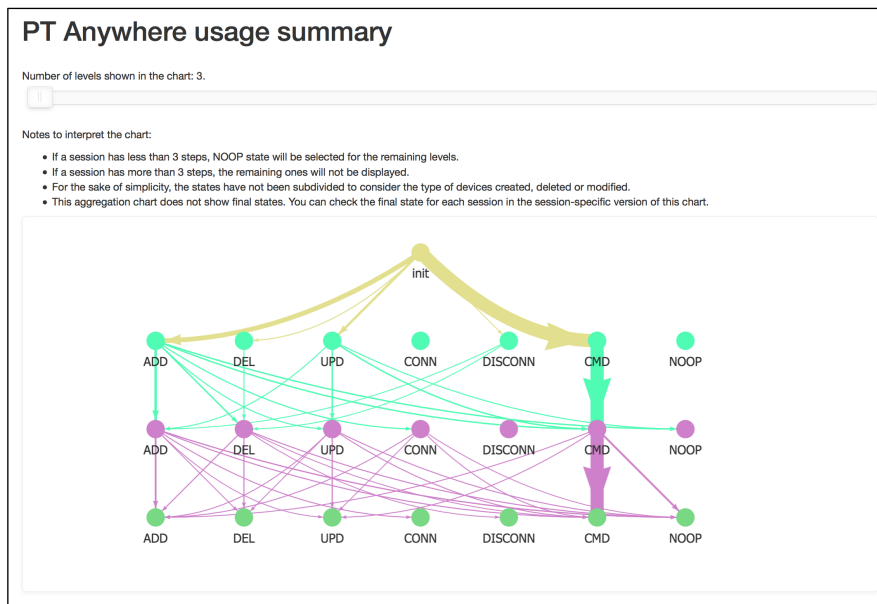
PT Anywhere usage summary

Number of levels shown in the chart: 3.

Notes to interpret the chart:

- If a session has less than 3 steps, NOOP state will be selected for the remaining levels.
- If a session has more than 3 steps, the remaining ones will not be displayed.
- For the sake of simplicity, the states have not been subdivided to consider the type of devices created, deleted or modified.
- This aggregation chart does not show final states. You can check the final state for each session in the session-specific version of this chart.

init

ADD DEL UPD CONN DISCONN CMD NOOP

ADD DEL UPD CONN DISCONN CMD NOOP

ADD DEL UPD CONN DISCONN CMD NOOP